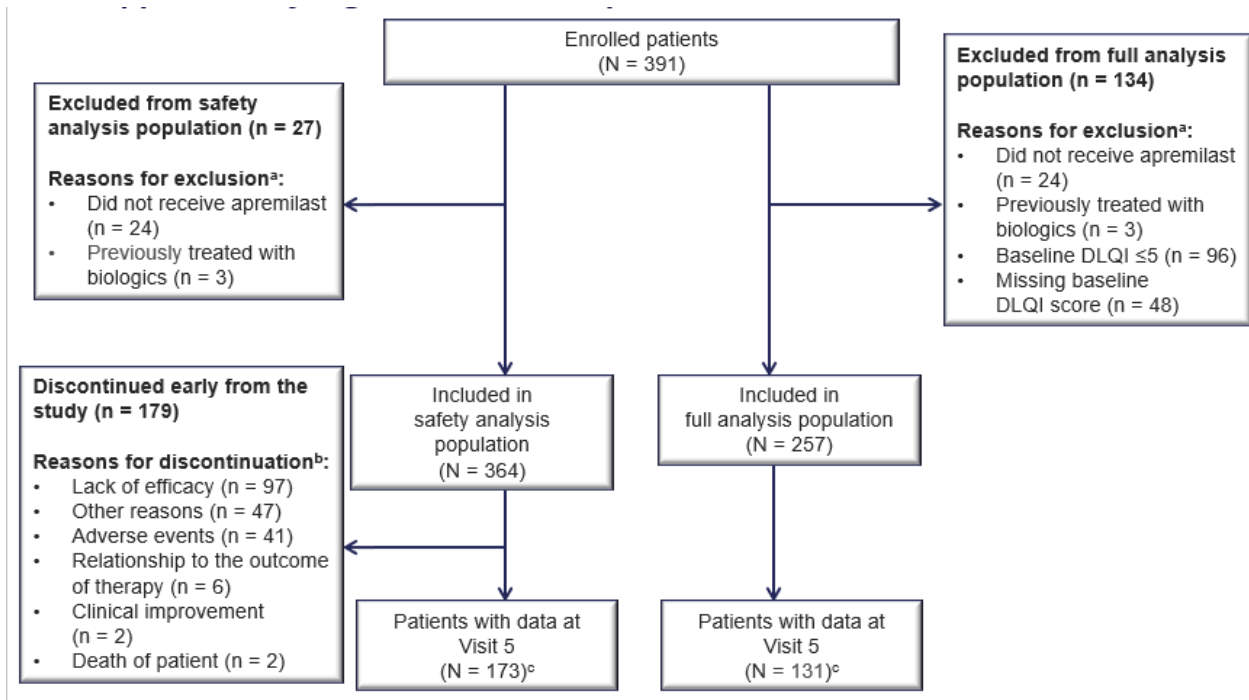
Enrolled patients
(N = 391)

Excluded from safety analysis population (n = 27)

Reasons for exclusion$^a$:
• Did not receive apremilast (n = 24)
• Previously treated with biologics (n = 3)

Excluded from full analysis population (n = 134)

Reasons for exclusion$^a$:
• Did not receive apremilast (n = 24)
• Previously treated with biologics (n = 3)
• Baseline DLQI ≤5 (n = 96)
• Missing baseline DLQI score (n = 48)

Discontinued early from the study (n = 179)

Reasons for discontinuation$^b$:
• Lack of efficacy (n = 97)
• Other reasons (n = 47)
• Adverse events (n = 41)
• Relationship to the outcome of therapy (n = 6)
• Clinical improvement (n = 2)
• Death of patient (n = 2)

Included in safety analysis population
(N = 364)

Included in full analysis population
(N = 257)

Patients with data at Visit 5
(N = 173)$^c$

Patients with data at Visit 5
(N = 131)$^c$